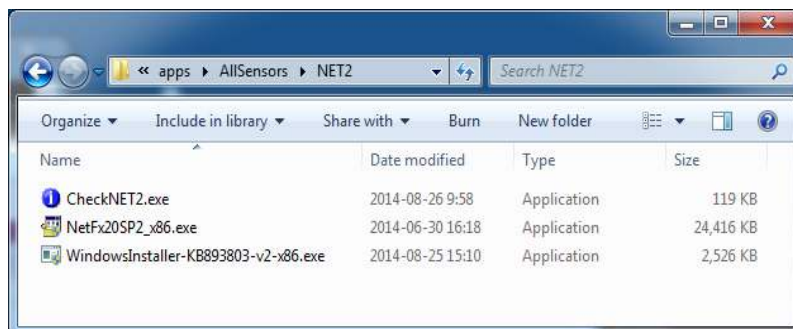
« apps ▸ AllSensors ▸ NET2

Search NET2

Organize ▾ Include in library ▾ Share with ▾ Burn New folder

| Name | Date modified | Type | Size |
|---|---|---|---|
| CheckNET2.exe | 2014-08-26 9:58 | Application | 119 KB |
| NetFx20SP2_x86.exe | 2014-06-30 16:18 | Application | 24,416 KB |
| WindowsInstaller-KB893803-v2-x86.exe | 2014-08-25 15:10 | Application | 2,526 KB |